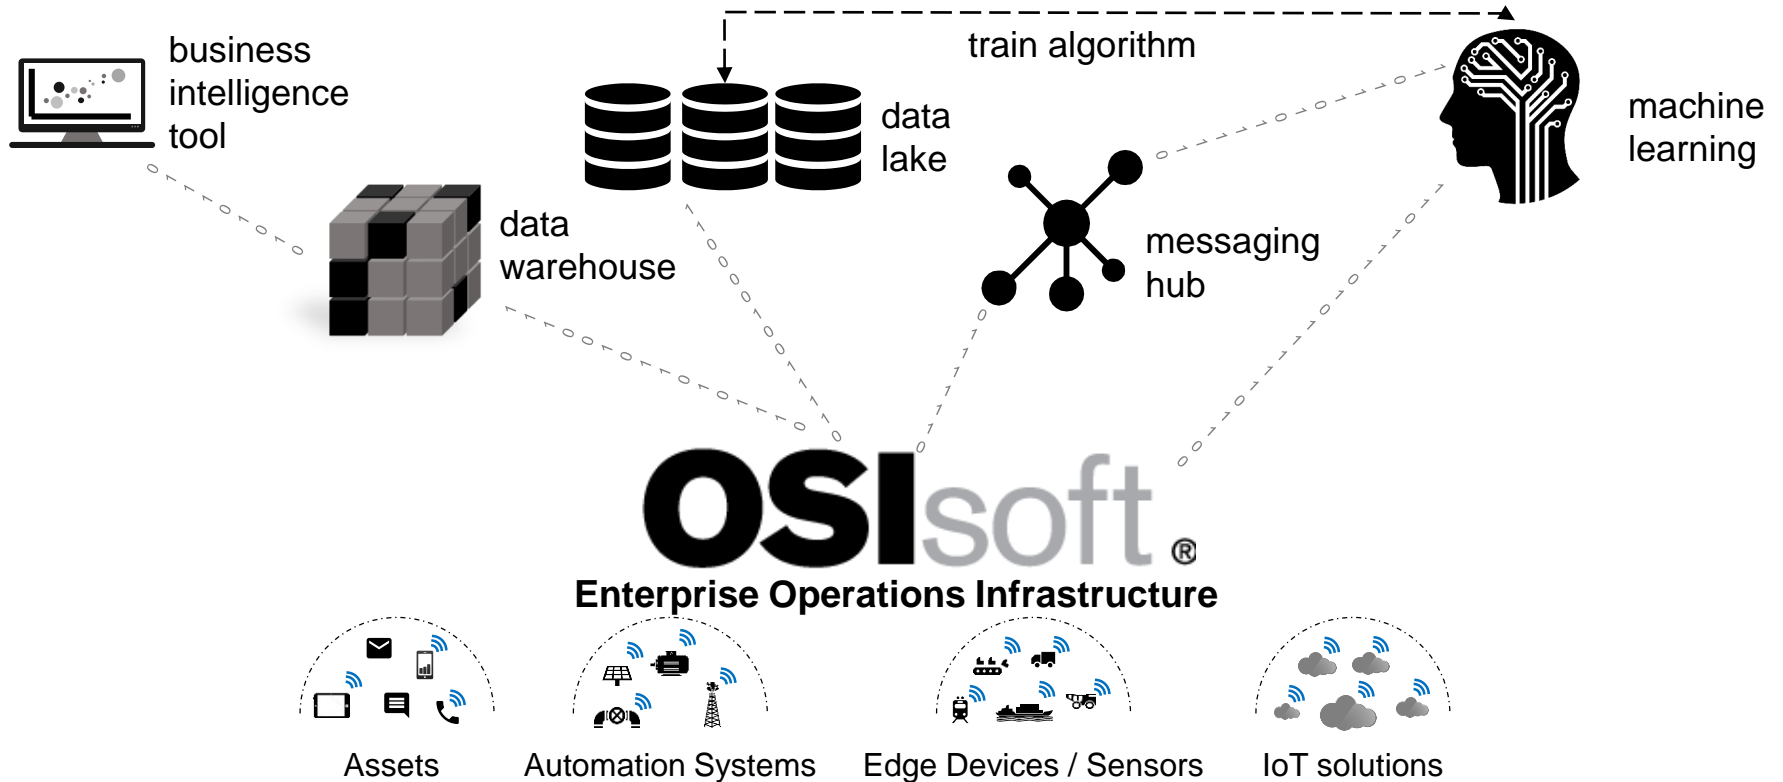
business intelligence tool

data lake

train algorithm

machine learning

data warehouse

messaging hub

OSIsoft®

Enterprise Operations Infrastructure

Assets

Automation Systems

Edge Devices / Sensors

IoT solutions